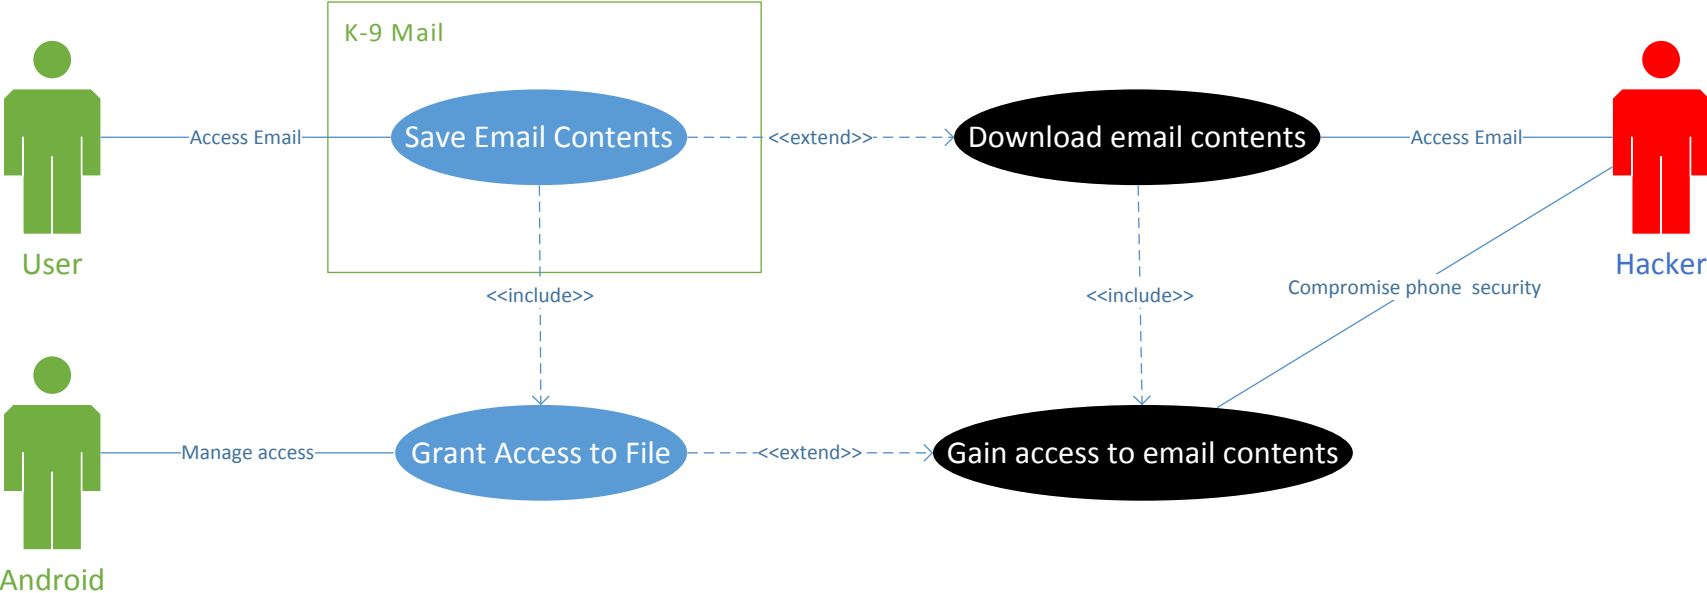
K-9 Mail

User

Access Email

Save Email Contents

<<extend>>

Download email contents

Access Email

Hacker

<<include>>

<<include>>

Compromise phone security

Android

Manage access

Grant Access to File

<<extend>>

Gain access to email contents